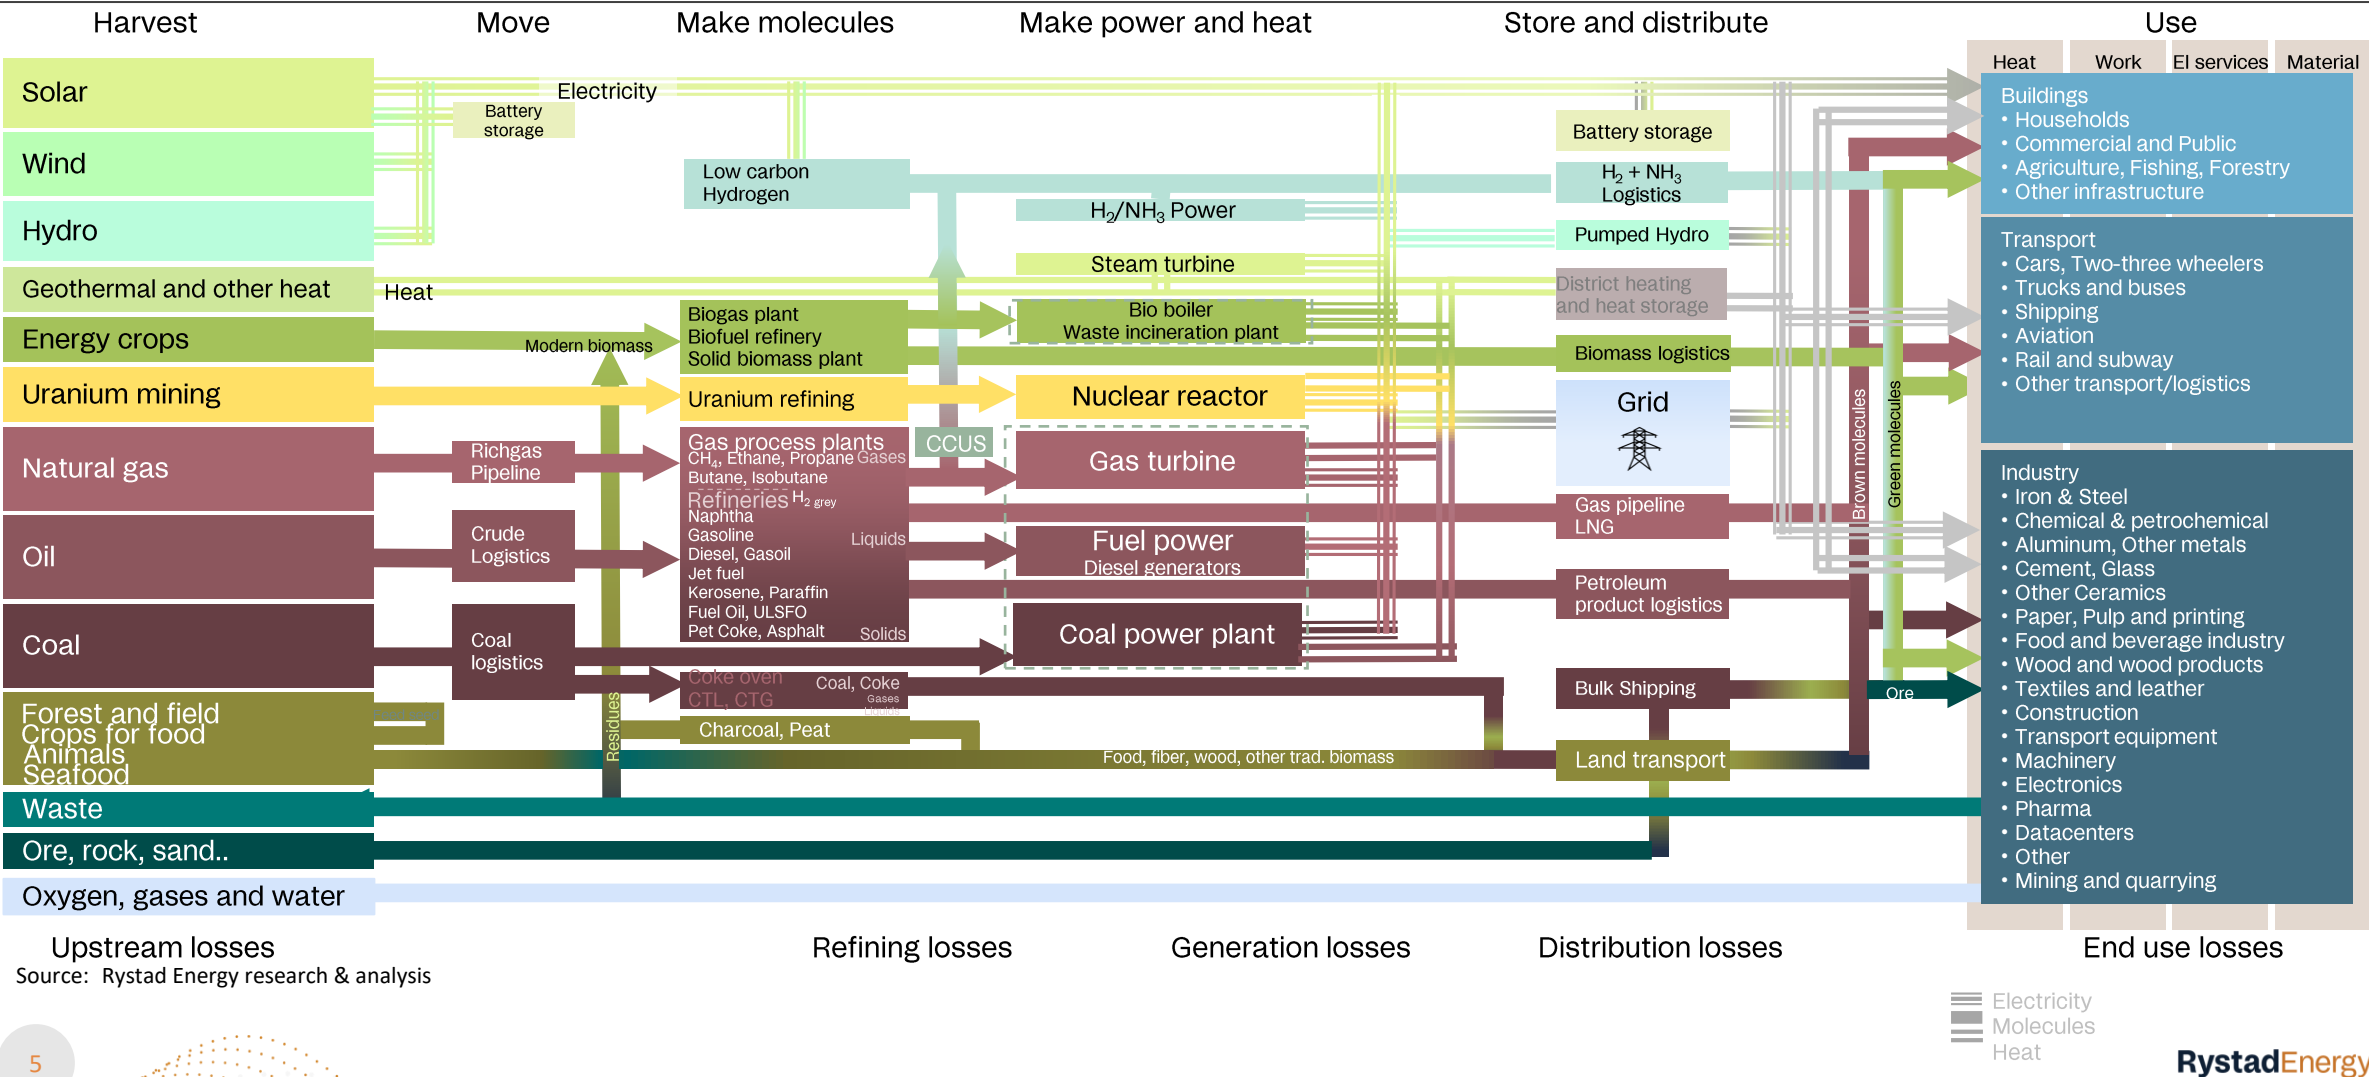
Harvest Move Make molecules Make power and heat Store and distribute Use

Heat Work El services Material

Solar
Wind
Hydro
Geothermal and other heat
Energy crops
Uranium mining
Natural gas
Oil
Coal
Forest and field
Crops for food
Animals
Seafood
Waste
Ore, rock, sand..
Oxygen, gases and water

Electricity
Battery storage
Heat
Modern biomass
Richgas Pipeline
Crude Logistics
Coal logistics
Residues

Low carbon Hydrogen
Biogas plant
Biofuel refinery
Solid biomass plant
Uranium refining
Gas process plants
CH$_4$, Ethane, Propane Gases
Butane, Isobutane
Refineries H$_2$ grey
Naphtha
Gasoline Liquids
Diesel, Gasoil
Jet fuel
Kerosene, Paraffin
Fuel Oil, ULSFO
Pet Coke, Asphalt Solids
Coke oven
CTL, CTG
Coal, Coke
Gases
Charcoal, Peat
CCUS

H$_2$/NH$_3$ Power
Steam turbine
Bio boiler
Waste incineration plant
Nuclear reactor
Gas turbine
Fuel power
Diesel generators
Coal power plant
Food, fiber, wood, other trad. biomass

Battery storage
H$_2$ + NH$_3$ Logistics
Pumped Hydro
District heating and heat storage
Biomass logistics
Grid
Gas pipeline LNG
Petroleum product logistics
Bulk Shipping
Land transport
Brown molecules
Green molecules
Ore

Buildings
• Households
• Commercial and Public
• Agriculture, Fishing, Forestry
• Other infrastructure

Transport
• Cars, Two-three wheelers
• Trucks and buses
• Shipping
• Aviation
• Rail and subway
• Other transport/logistics

Industry
• Iron & Steel
• Chemical & petrochemical
• Aluminum, Other metals
• Cement, Glass
• Other Ceramics
• Paper, Pulp and printing
• Food and beverage industry
• Wood and wood products
• Textiles and leather
• Construction
• Transport equipment
• Machinery
• Electronics
• Pharma
• Datacenters
• Other
• Mining and quarrying

Upstream losses Refining losses Generation losses Distribution losses End use losses
Source: Rystad Energy research & analysis

Electricity
Molecules
Heat

5
RystadEnergy